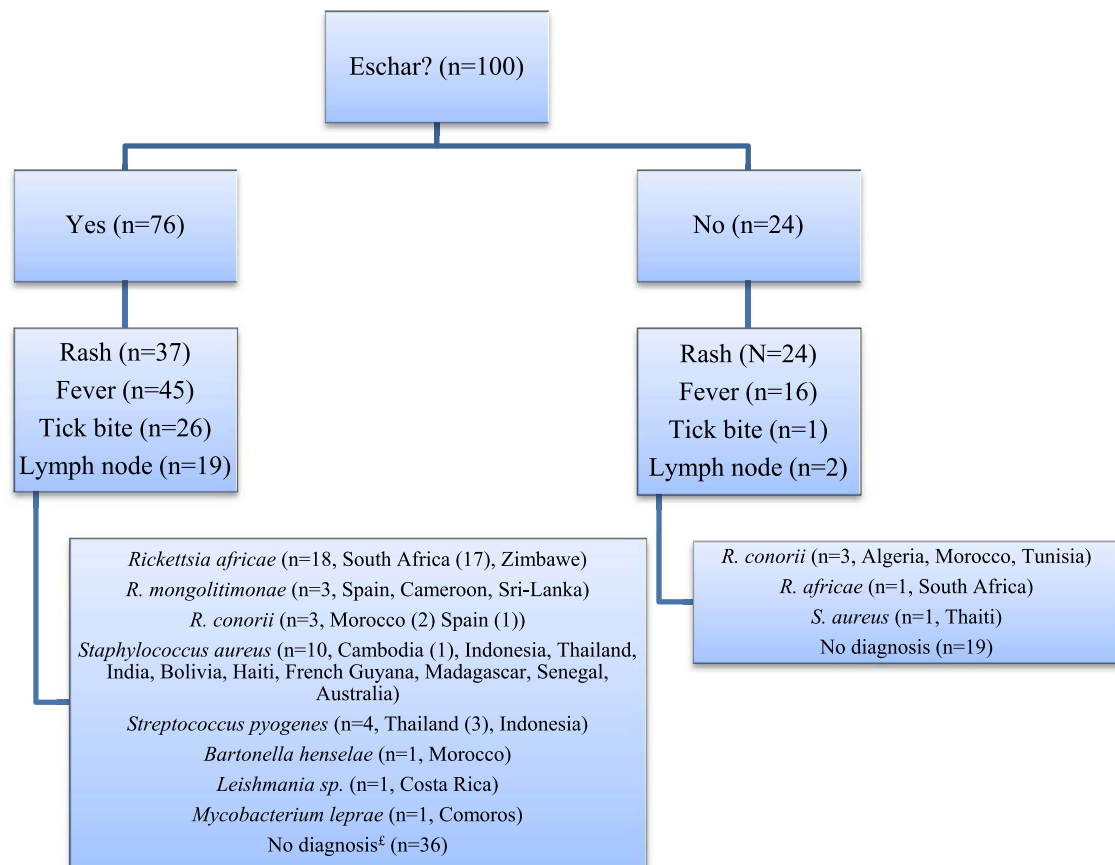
Eschar? (n=100)

Yes (n=76)

No (n=24)

Rash (n=37)
Fever (n=45)
Tick bite (n=26)
Lymph node (n=19)

Rash (N=24)
Fever (n=16)
Tick bite (n=1)
Lymph node (n=2)

Rickettsia africae (n=18, South Africa (17), Zimbawe)
R. mongolitimonae (n=3, Spain, Cameroon, Sri-Lanka)
R. conorii (n=3, Morocco (2) Spain (1))
Staphylococcus aureus (n=10, Cambodia (1), Indonesia, Thailand, India, Bolivia, Haiti, French Guyana, Madagascar, Senegal, Australia)
Streptococcus pyogenes (n=4, Thailand (3), Indonesia)
Bartonella henselae (n=1, Morocco)
Leishmania sp. (n=1, Costa Rica)
Mycobacterium leprae (n=1, Comoros)
No diagnosis$^{£}$ (n=36)

R. conorii (n=3, Algeria, Morocco, Tunisia)
R. africae (n=1, South Africa)
S. aureus (n=1, Thaiti)
No diagnosis (n=19)